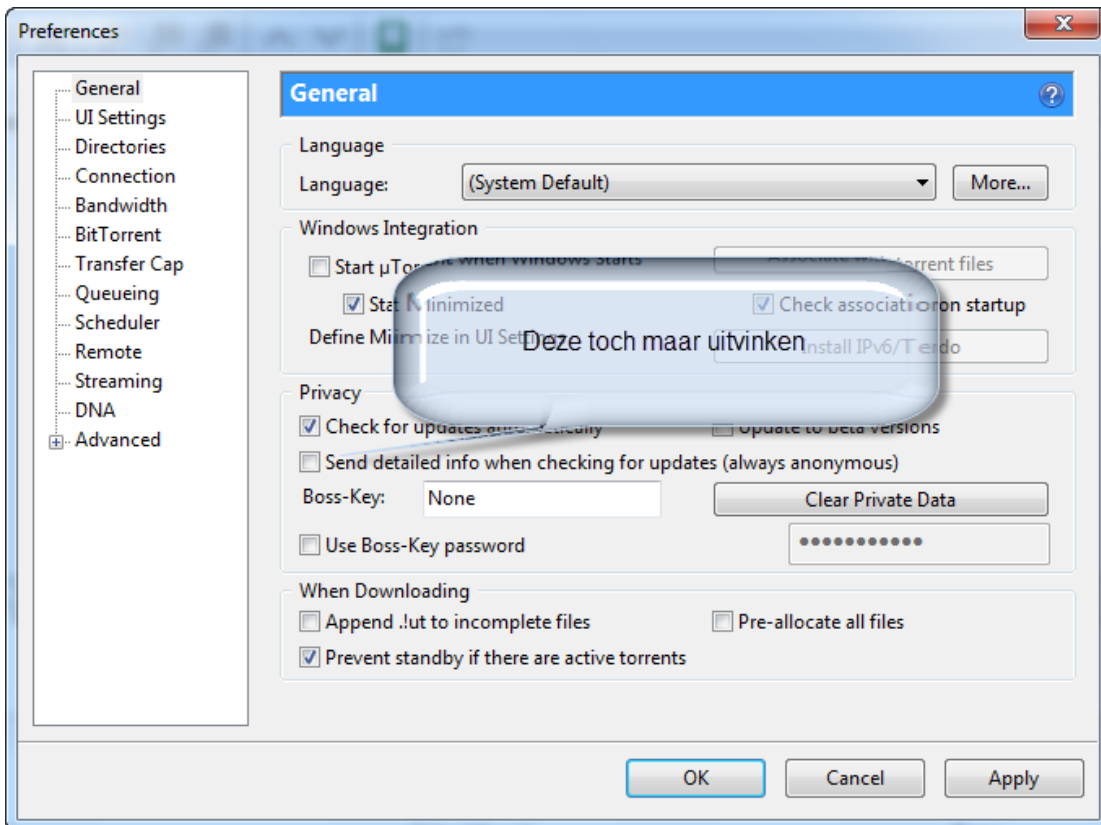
Preferences

General
UI Settings
Directories
Connection
Bandwidth
BitTorrent
Transfer Cap
Queueing
Scheduler
Remote
Streaming
DNA
Advanced

General

Language
Language: (System Default) More...

Windows Integration
Start µTor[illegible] when Windows Starts
Associate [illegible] torrent files
Sta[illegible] Minimized
Check associati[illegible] on startup
Define Mi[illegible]ize in UI Set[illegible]
Install IPv6/T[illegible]edo

Deze toch maar uitvinken

Privacy
Check for upda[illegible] automatically
Update to beta versions
Send detailed info when checking for updates (always anonymous)
Boss-Key: None
Clear Private Data
Use Boss-Key password
••••••••••••

When Downloading
Append .!ut to incomplete files
Pre-allocate all files
Prevent standby if there are active torrents

OK Cancel Apply